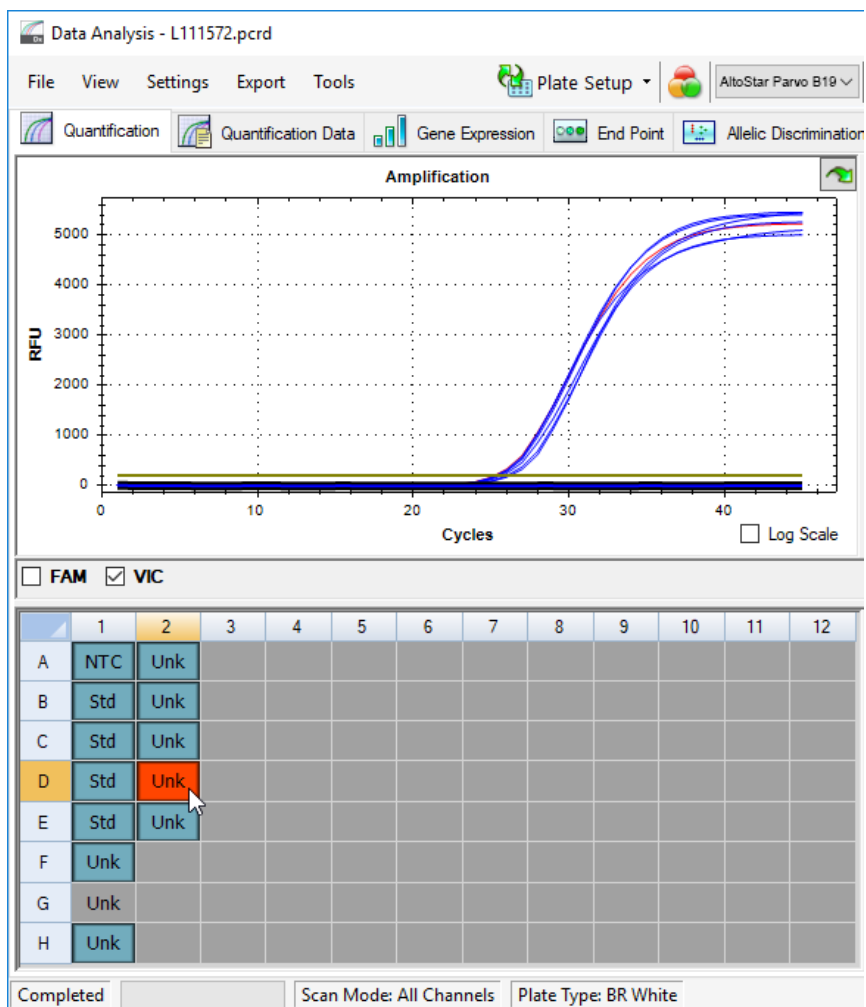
Data Analysis - L111572.pcrd

File View Settings Export Tools

Plate Setup

AltoStar Parvo B19

Quantification Quantification Data Gene Expression End Point Allelic Discrimination

Amplification

RFU

5000
4000
3000
2000
1000
0

0 10 20 30 40

Cycles

Log Scale

FAM VIC

|   | 1 | 2 | 3 | 4 | 5 | 6 | 7 | 8 | 9 | 10 | 11 | 12 |
|---|---|---|---|---|---|---|---|---|---|---|---|---|
| A | NTC | Unk | | | | | | | | | | |
| B | Std | Unk | | | | | | | | | | |
| C | Std | Unk | | | | | | | | | | |
| D | Std | Unk | | | | | | | | | | |
| E | Std | Unk | | | | | | | | | | |
| F | Unk | | | | | | | | | | | |
| G | Unk | | | | | | | | | | | |
| H | Unk | | | | | | | | | | | |

Completed Scan Mode: All Channels Plate Type: BR White